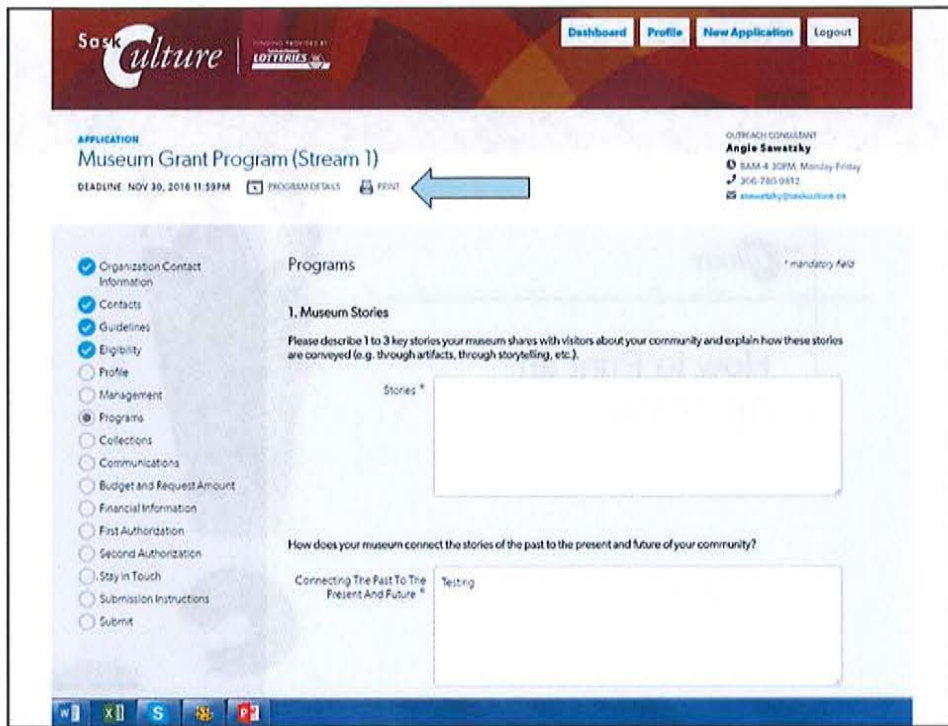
SaskCulture | FUNDING PROVIDED BY LOTTERIES

Dashboard Profile New Application Logout

APPLICATION
Museum Grant Program (Stream 1)
DEADLINE: NOV 30, 2016 11:59PM PROGRAM DETAILS PRINT

OUTREACH CONSULTANT
Angie Sawatzky
8AM-4:30PM, Monday-Friday
306-780-9812
asawatzky@saskculture.ca

Organization Contact Information
Contacts
Guidelines
Eligibility
Profile
Management
Programs
Collections
Communications
Budget and Request Amount
Financial Information
First Authorization
Second Authorization
Stay in Touch
Submission Instructions
Submit

Programs

* mandatory field

1. Museum Stories

Please describe 1 to 3 key stories your museum shares with visitors about your community and explain how these stories are conveyed (e.g. through artifacts, through storytelling, etc.).

Stories *

How does your museum connect the stories of the past to the present and future of your community?

Connecting The Past To The Present And Future *

Testing